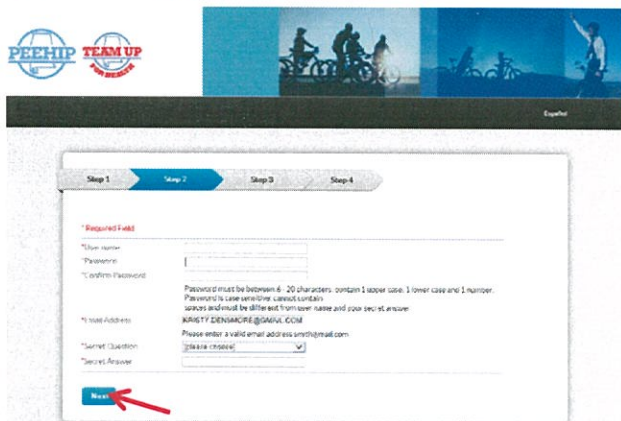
PEEHIP TEAM UP FOR HEALTH

Español

Step 1 Step 2 Step 3 Step 4

* Required Field

*User name

*Password

*Confirm Password

Password must be between 6 - 20 characters, contain 1 upper case, 1 lower case and 1 number. Password is case sensitive, cannot contain spaces and must be different from user name and your secret answer

*Email Address KRISTY.DENSMORE@GMAIL.COM

Please enter a valid email address:smith@mail.com

*Secret Question please choose

*Secret Answer

Next